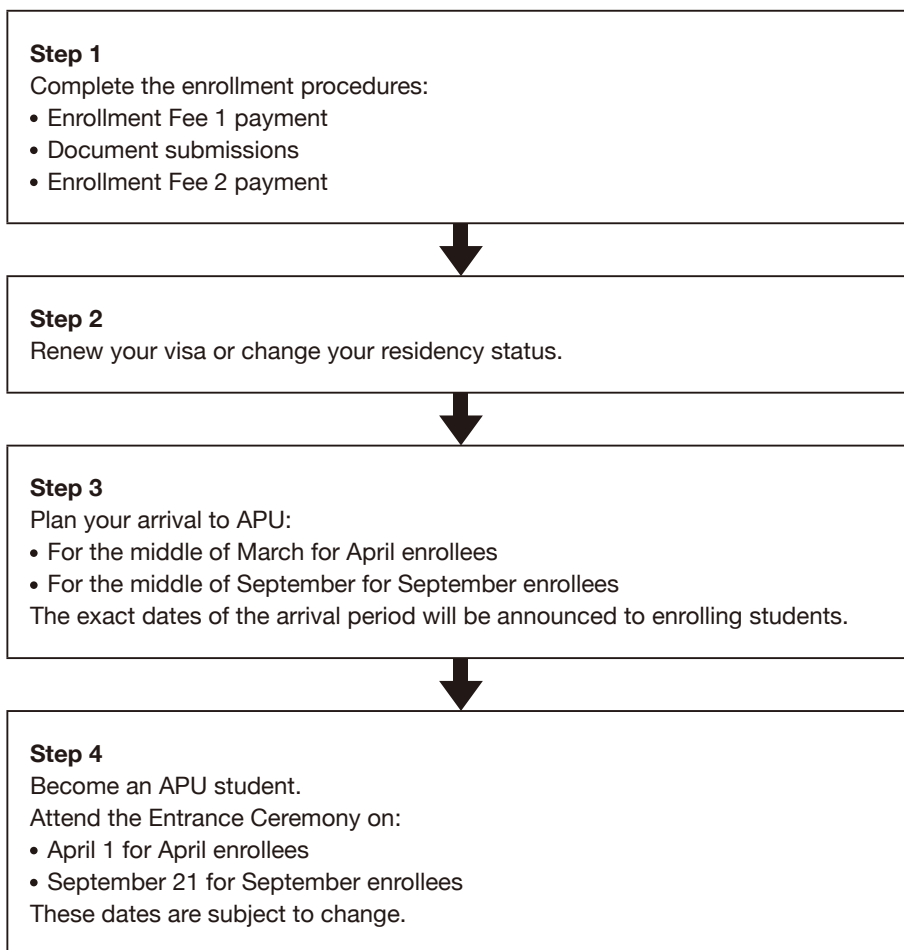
**Step 1**
Complete the enrollment procedures:
• Enrollment Fee 1 payment
• Document submissions
• Enrollment Fee 2 payment

**Step 2**
Renew your visa or change your residency status.

**Step 3**
Plan your arrival to APU:
• For the middle of March for April enrollees
• For the middle of September for September enrollees
The exact dates of the arrival period will be announced to enrolling students.

**Step 4**
Become an APU student.
Attend the Entrance Ceremony on:
• April 1 for April enrollees
• September 21 for September enrollees
These dates are subject to change.